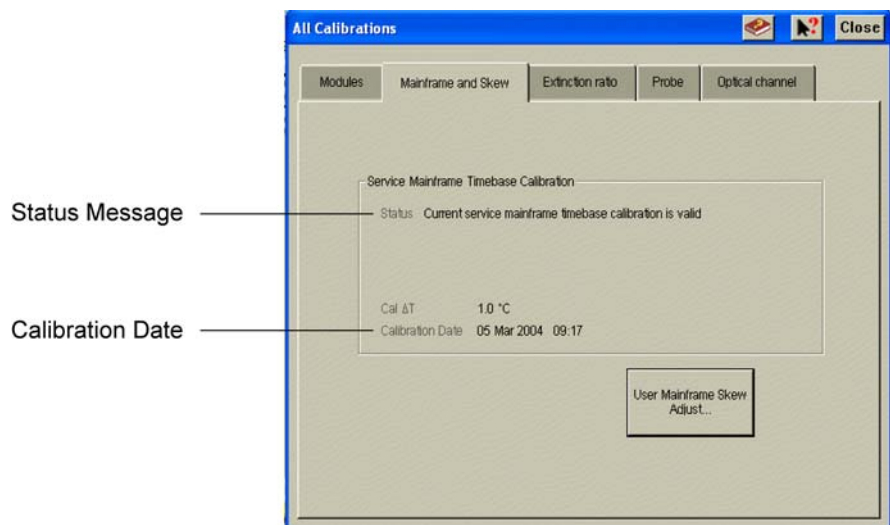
All Calibrations

Close

Modules

Mainframe and Skew

Extinction ratio

Probe

Optical channel

Service Mainframe Timebase Calibration

Status Message

Status Current service mainframe timebase calibration is valid

Cal ΔT 1.0 °C

Calibration Date

Calibration Date 05 Mar 2004 09:17

User Mainframe Skew Adjust...